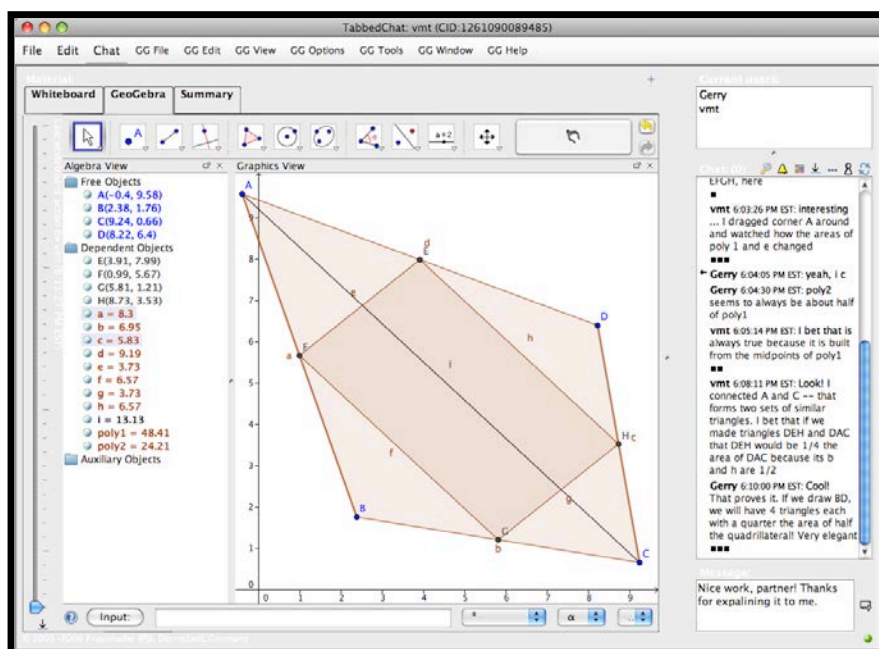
TabbedChat: vmt (CID:1261090089485)

File Edit Chat GG File GG Edit GG View GG Options GG Tools GG Window GG Help

Material

Whiteboard GeoGebra Summary

a+2

Algebra View

Free Objects
A(-0.4, 9.58)
B(2.38, 1.76)
C(9.24, 0.66)
D(8.22, 6.4)
Dependent Objects
E(3.91, 7.99)
F(0.99, 5.67)
G(5.81, 1.21)
H(8.73, 3.53)
a = 8.3
b = 6.95
c = 5.83
d = 9.19
e = 3.73
f = 6.57
g = 3.73
h = 6.57
i = 13.13
poly1 = 48.41
poly2 = 24.21
Auxiliary Objects

Graphics View

A, E, d, D, e, h, a, F, i, H, c, f, g, B, G, b, C

0 1 2 3 4 5 6 7 8 9
1 2 3 4 5 6 7 8 9

Input:

α

© 2001-2008 Hohenwarter, Germany

Current users

Gerry
vmt

Chat

EFGH, here

vmt 6:03:26 PM EST: interesting ... I dragged corner A around and watched how the areas of poly 1 and e changed

Gerry 6:04:05 PM EST: yeah, i c

Gerry 6:04:30 PM EST: poly2 seems to always be about half of poly1

vmt 6:05:14 PM EST: I bet that is always true because it is built from the midpoints of poly1

vmt 6:08:11 PM EST: Look! I connected A and C -- that forms two sets of similar triangles. I bet that if we made triangles DEH and DAC that DEH would be 1/4 the area of DAC because its b and h are 1/2

Gerry 6:10:00 PM EST: Cool! That proves it. If we draw BD, we will have 4 triangles each with a quarter the area of half the quadrilateral! Very elegant

Message

Nice work, partner! Thanks for expalining it to me.